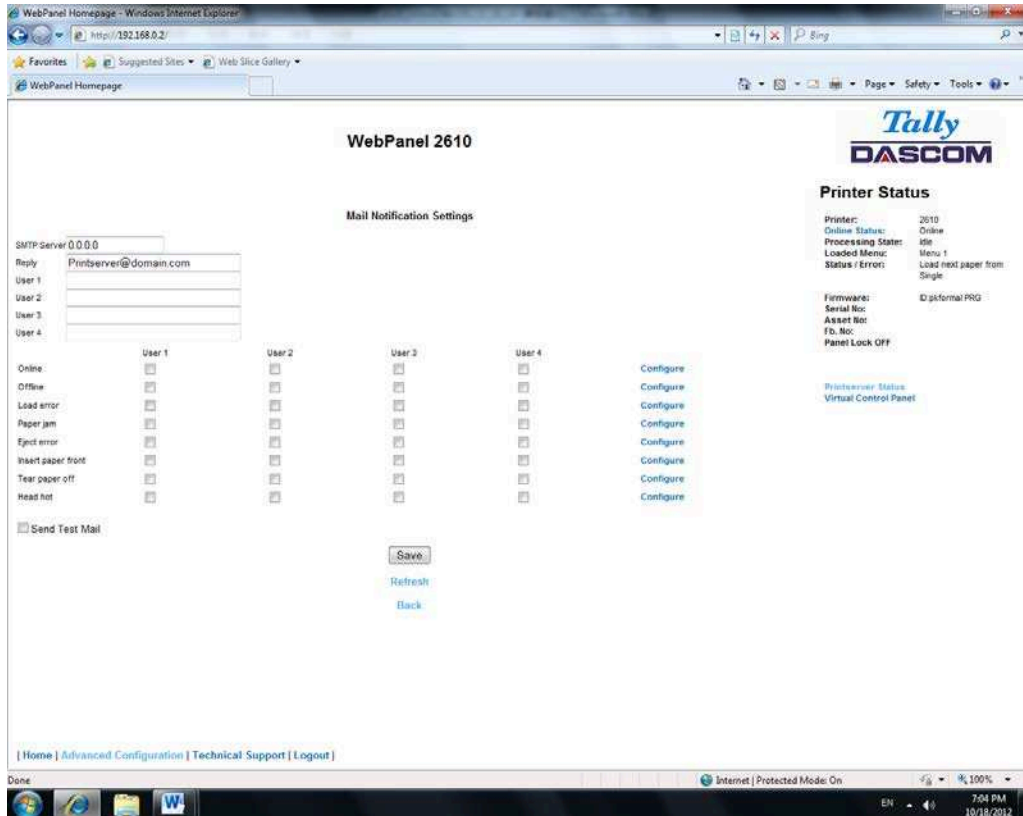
WebPanel Homepage - Windows Internet Explorer

http://192.168.0.2/

Bing

Favorites | Suggested Sites ▾ | Web Slice Gallery ▾

WebPanel Homepage

Page ▾ Safety ▾ Tools ▾

WebPanel 2610

Tally
DASCOM

Printer Status

| Printer: | 2610 |
|---|---|
| Online Status: | Online |
| Processing State: | Idle |
| Loaded Menu: | Menu 1 |
| Status / Error: | Load next paper from Single |

| Firmware: | D:pkformal PRG |
|---|---|
| Serial No: | |
| Asset No: | |
| Fb. No: | |
| Panel Lock OFF | |

Printserver Status
Virtual Control Panel

Mail Notification Settings

SMTP Server 0.0.0.0
Reply Printserver@domain.com
User 1
User 2
User 3
User 4

| | User 1 | User 2 | User 3 | User 4 | |
|---|---|---|---|---|---|
| Online | | | | | Configure |
| Offline | | | | | Configure |
| Load error | | | | | Configure |
| Paper jam | | | | | Configure |
| Eject error | | | | | Configure |
| Insert paper front | | | | | Configure |
| Tear paper off | | | | | Configure |
| Head hot | | | | | Configure |

Send Test Mail

Save

Refresh

Back

| Home | Advanced Configuration | Technical Support | Logout |

Done

Internet | Protected Mode: On

100%

EN

7:04 PM
10/18/2012